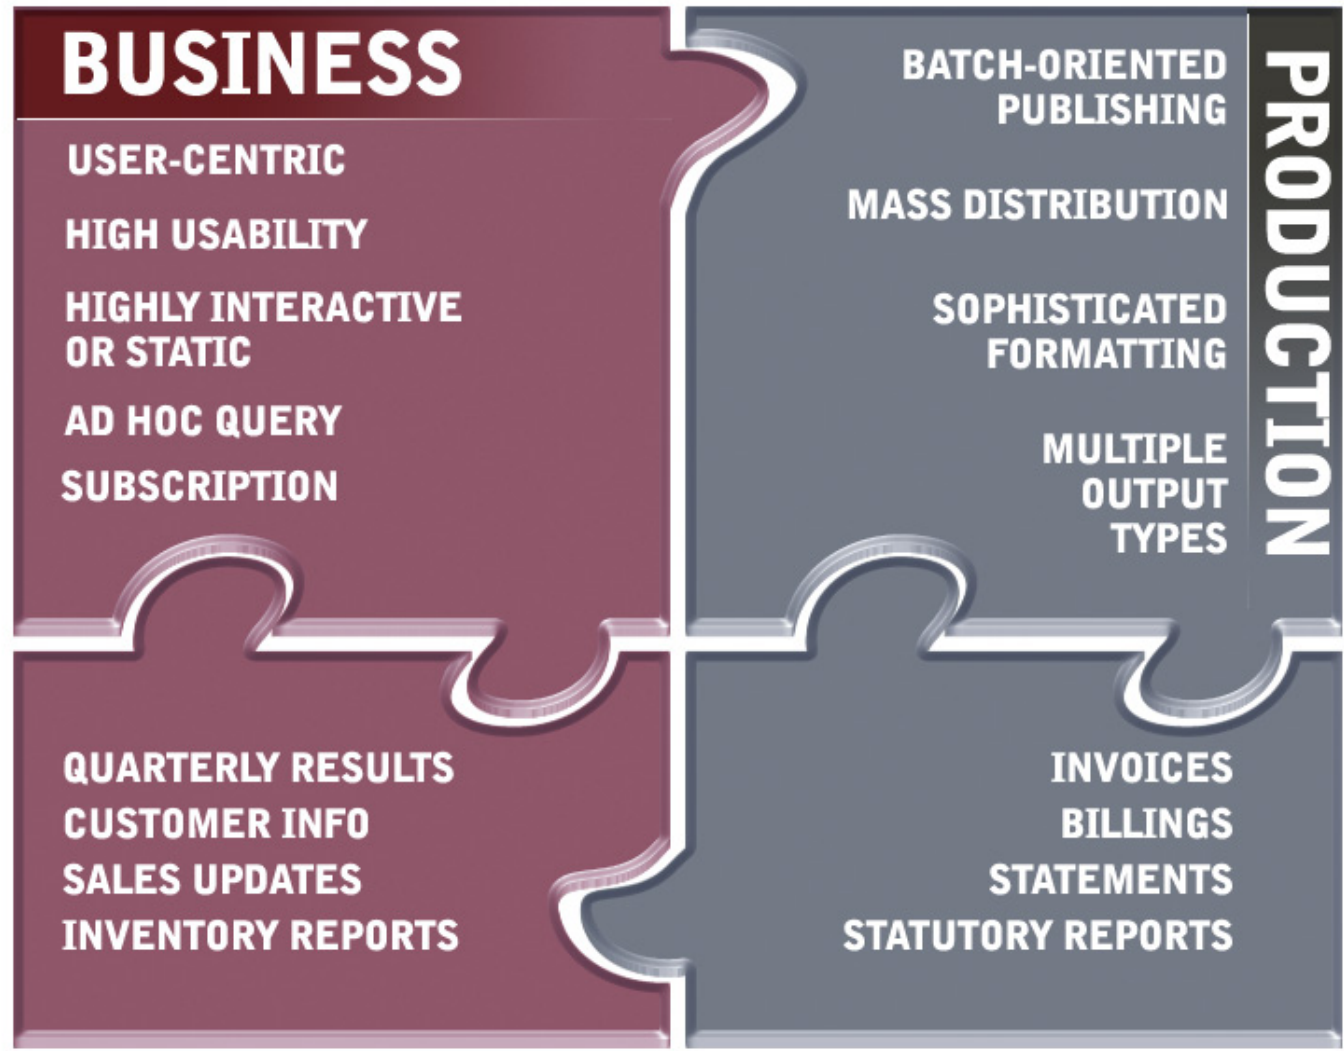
BUSINESS

USER-CENTRIC

HIGH USABILITY

HIGHLY INTERACTIVE OR STATIC

AD HOC QUERY

SUBSCRIPTION

BATCH-ORIENTED PUBLISHING

MASS DISTRIBUTION

SOPHISTICATED FORMATTING

MULTIPLE OUTPUT TYPES

PRODUCTION

QUARTERLY RESULTS
CUSTOMER INFO
SALES UPDATES
INVENTORY REPORTS

INVOICES
BILLINGS
STATEMENTS
STATUTORY REPORTS